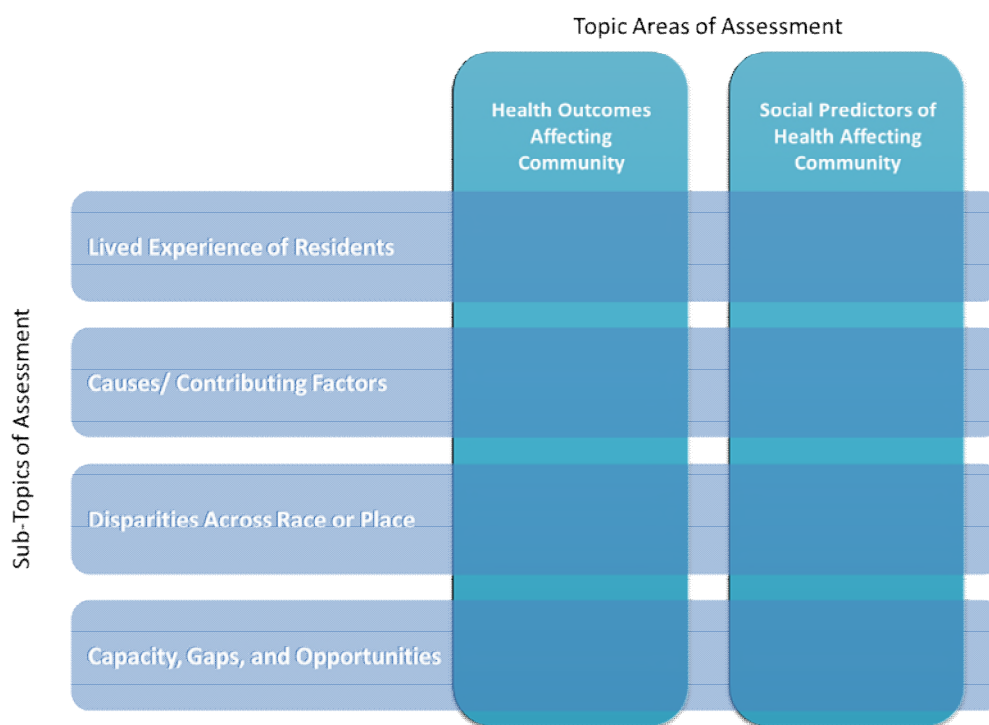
Topic Areas of Assessment

Health Outcomes Affecting Community

Social Predictors of Health Affecting Community

Sub-Topics of Assessment

Lived Experience of Residents

Causes/ Contributing Factors

Disparities Across Race or Place

Capacity, Gaps, and Opportunities